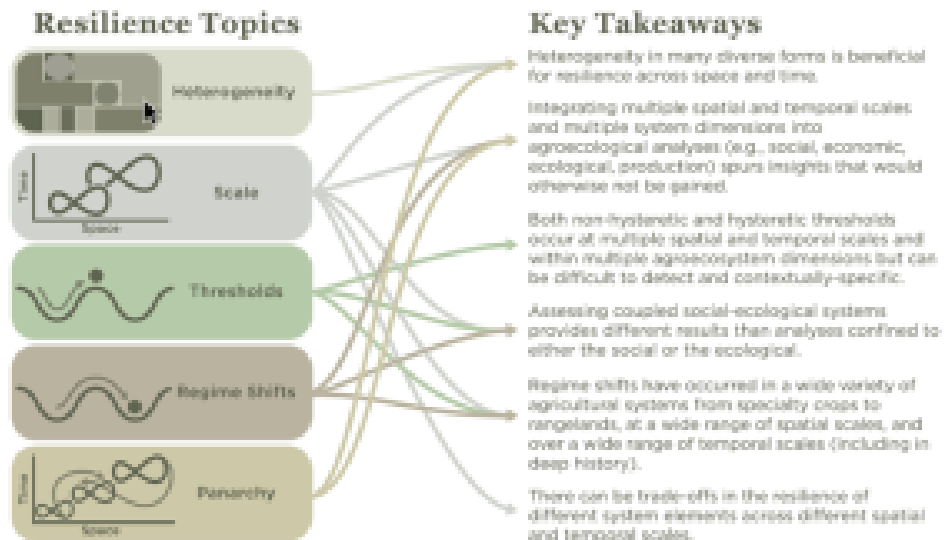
Resilience Topics

Heterogeneity

Time
Space
Scale

Thresholds

Regime Shifts

Time
Space
Panarchy

Key Takeaways

Heterogeneity in many diverse forms is beneficial for resilience across space and time.

Integrating multiple spatial and temporal scales and multiple system dimensions into agroecological analyses (e.g., social, economic, ecological, production) spurs insights that would otherwise not be gained.

Both non-hysteretic and hysteretic thresholds occur at multiple spatial and temporal scales and within multiple agroecosystem dimensions but can be difficult to detect and contextually-specific.

Assessing coupled social-ecological systems provides different results than analyses confined to either the social or the ecological.

Regime shifts have occurred in a wide variety of agricultural systems from specialty crops to rangelands, at a wide range of spatial scales, and over a wide range of temporal scales (including in deep history).

There can be trade-offs in the resilience of different system elements across different spatial and temporal scales.